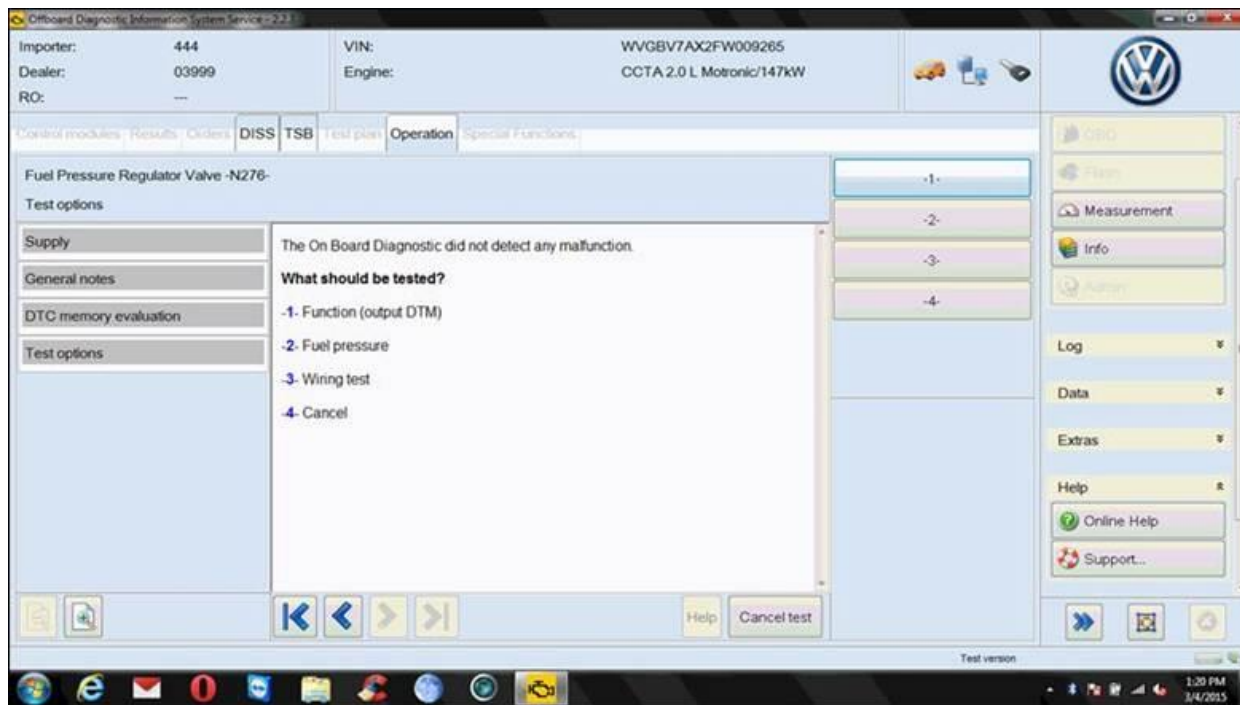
Offboard Diagnostic Information System Service - 2.2.3

Importer: 444
Dealer: 03999
RO: ---

VIN: WVGBV7AX2FW009265
Engine: CCTA 2.0 L Motronic/147kW

Control modules Results Orders DISS TSB Test plan Operation Special Functions

Fuel Pressure Regulator Valve -N276-
Test options

Supply
General notes
DTC memory evaluation
Test options

The On Board Diagnostic did not detect any malfunction.

What should be tested?

-1- Function (output DTM)

-2- Fuel pressure

-3- Wiring test

-4- Cancel

-1-
-2-
-3-
-4-

OBD
Flash
Measurement
Info
Admin

Log
Data
Extras
Help
Online Help
Support...

Help Cancel test

Test version

1:20 PM
3/4/2015